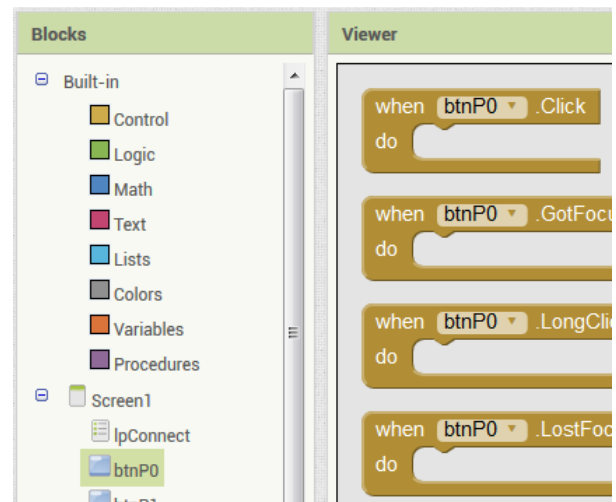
Blocks

Built-in
Control
Logic
Math
Text
Lists
Colors
Variables
Procedures
Screen1
lpConnect
btnP0

Viewer

when btnP0 .Click
do

when btnP0 .GotFocu
do

when btnP0 .LongCli
do

when btnP0 .LostFoc
do